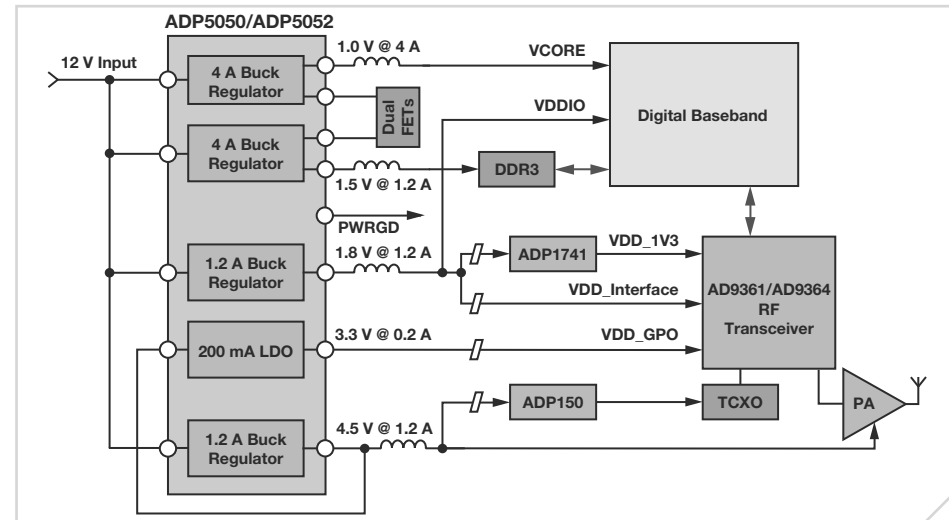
ADP5050/ADP5052

12 V Input

4 A Buck Regulator

1.0 V @ 4 A

VCORE

Dual FETs

4 A Buck Regulator

VDDIO

Digital Baseband

1.5 V @ 1.2 A

DDR3

PWRGD

1.2 A Buck Regulator

1.8 V @ 1.2 A

ADP1741

VDD_1V3

VDD_Interface

AD9361/AD9364 RF Transceiver

200 mA LDO

3.3 V @ 0.2 A

VDD_GPO

ADP150

TCXO

PA

1.2 A Buck Regulator

4.5 V @ 1.2 A